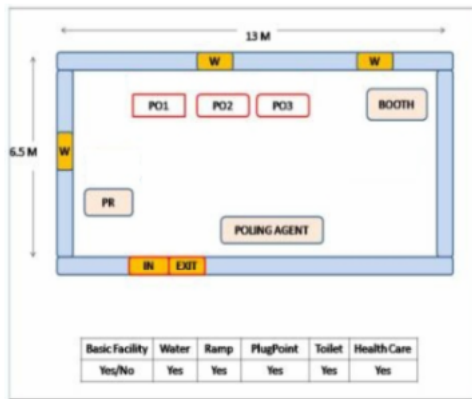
13 M

W W

6.5 M

W

PO1 PO2 PO3

BOOTH

PR

POLING AGENT

IN EXIT

| Basic Facility | Water | Ramp | PlugPoint | Toilet | Health Care |
|---|---|---|---|---|---|
| Yes/No | Yes | Yes | Yes | Yes | Yes |